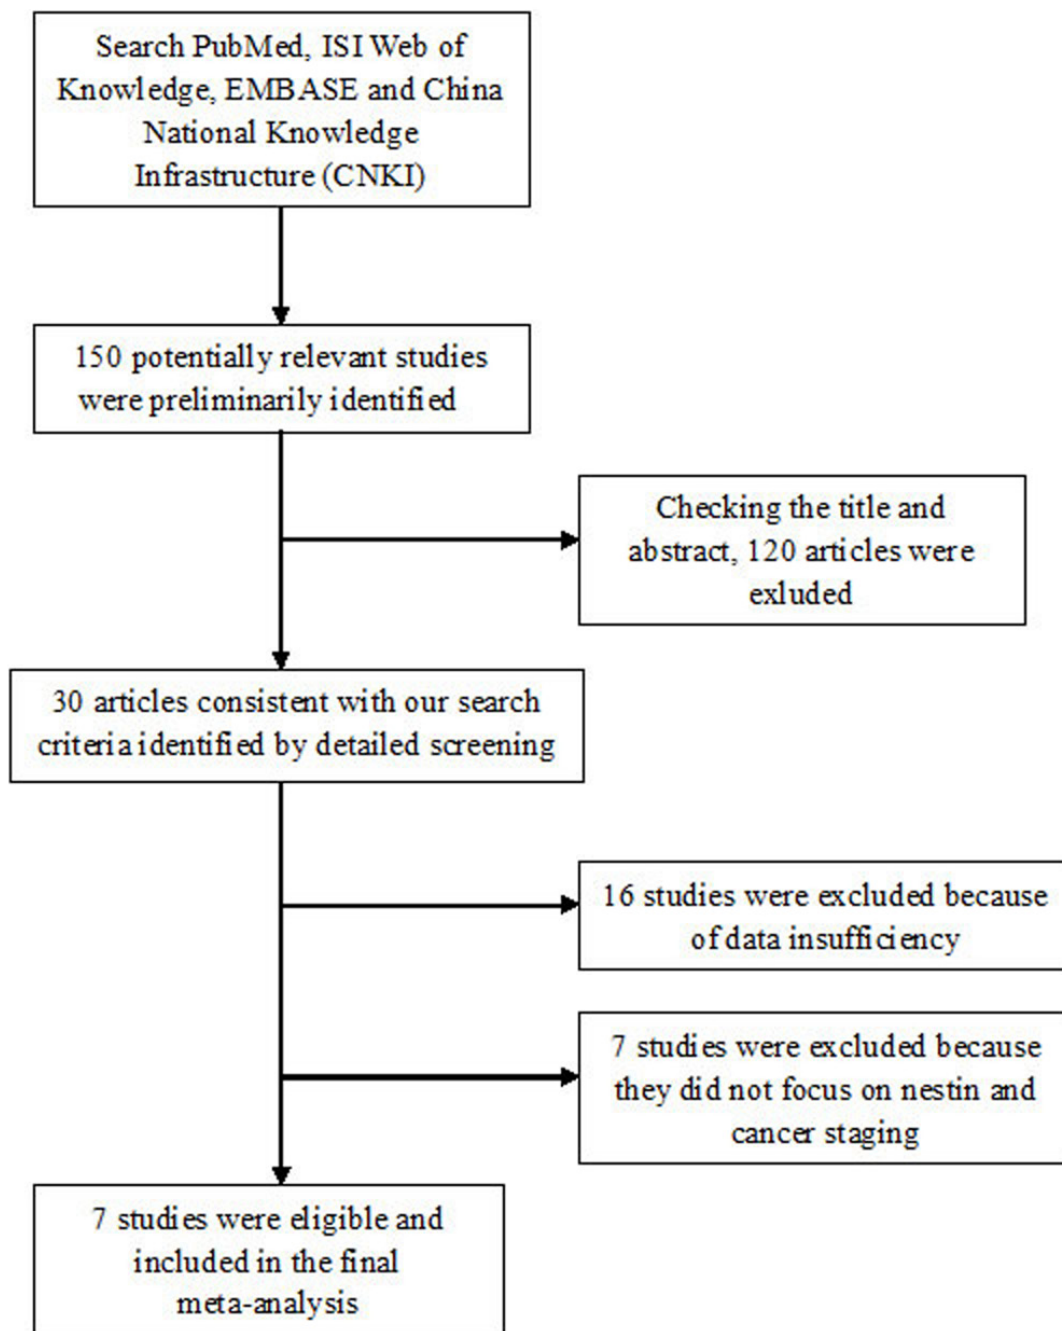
Search PubMed, ISI Web of Knowledge, EMBASE and China National Knowledge Infrastructure (CNKI)

150 potentially relevant studies were preliminarily identified

Checking the title and abstract, 120 articles were exluded

30 articles consistent with our search criteria identified by detailed screening

16 studies were excluded because of data insufficiency

7 studies were excluded because they did not focus on nestin and cancer staging

7 studies were eligible and included in the final meta-analysis